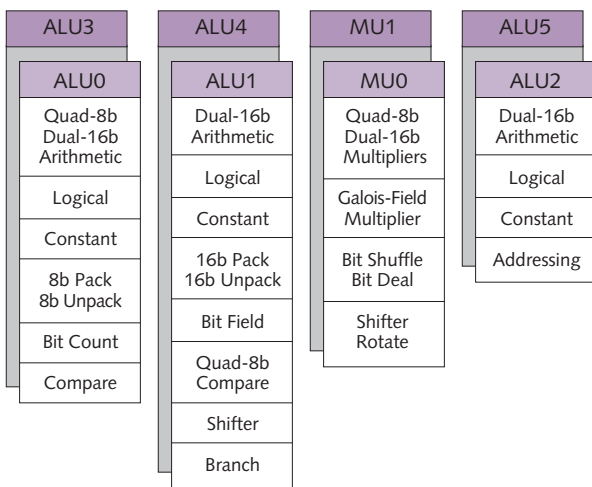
ALU3

ALU0

Quad-8b
Dual-16b
Arithmetic

Logical

Constant

8b Pack
8b Unpack

Bit Count

Compare

ALU4

ALU1

Dual-16b
Arithmetic

Logical

Constant

16b Pack
16b Unpack

Bit Field

Quad-8b
Compare

Shifter

Branch

MU1

MU0

Quad-8b
Dual-16b
Multipliers

Galois-Field
Multiplier

Bit Shuffle
Bit Deal

Shifter
Rotate

ALU5

ALU2

Dual-16b
Arithmetic

Logical

Constant

Addressing